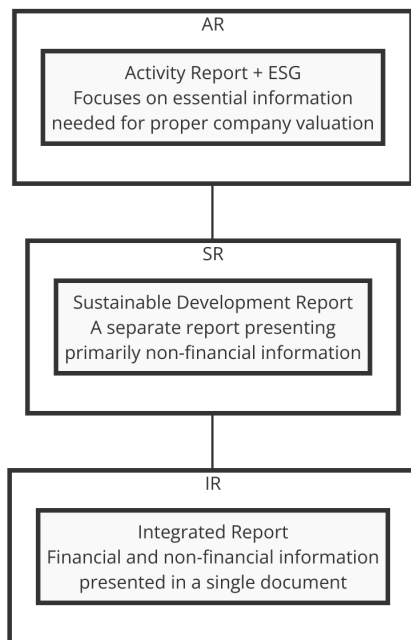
AR

Activity Report + ESG
Focuses on essential information needed for proper company valuation

SR

Sustainable Development Report
A separate report presenting primarily non-financial information

IR

Integrated Report
Financial and non-financial information presented in a single document